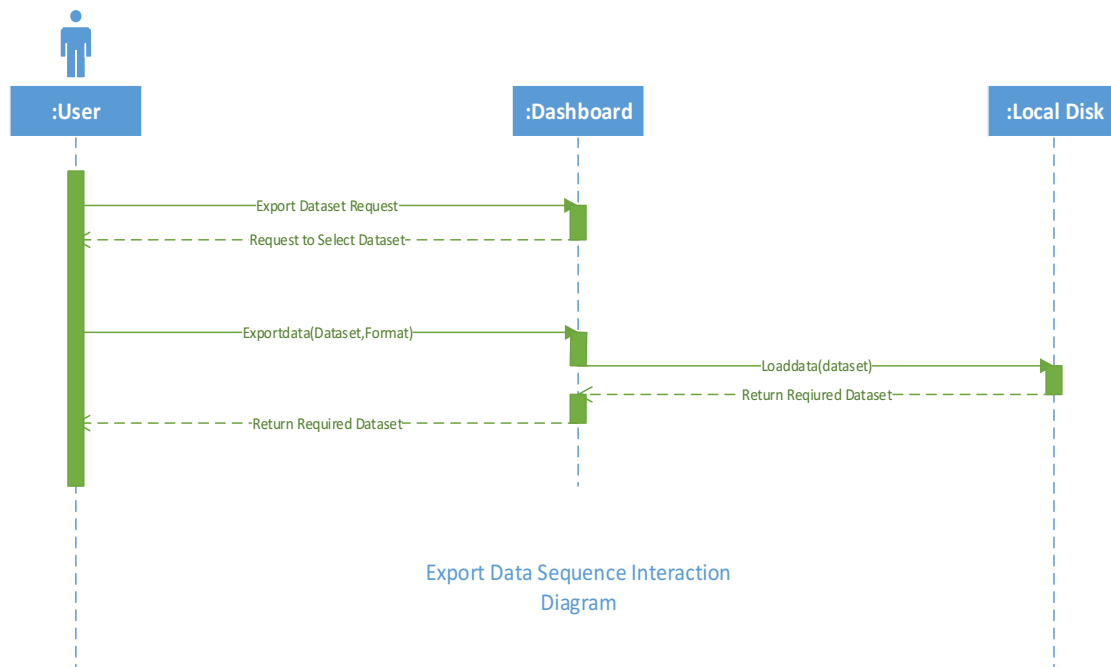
:User

:Dashboard

:Local Disk

Export Dataset Request

Request to Select Dataset

Exportdata(Dataset,Format)

Loaddata(dataset)

Return Reqiured Dataset

Return Required Dataset

Export Data Sequence Interaction Diagram